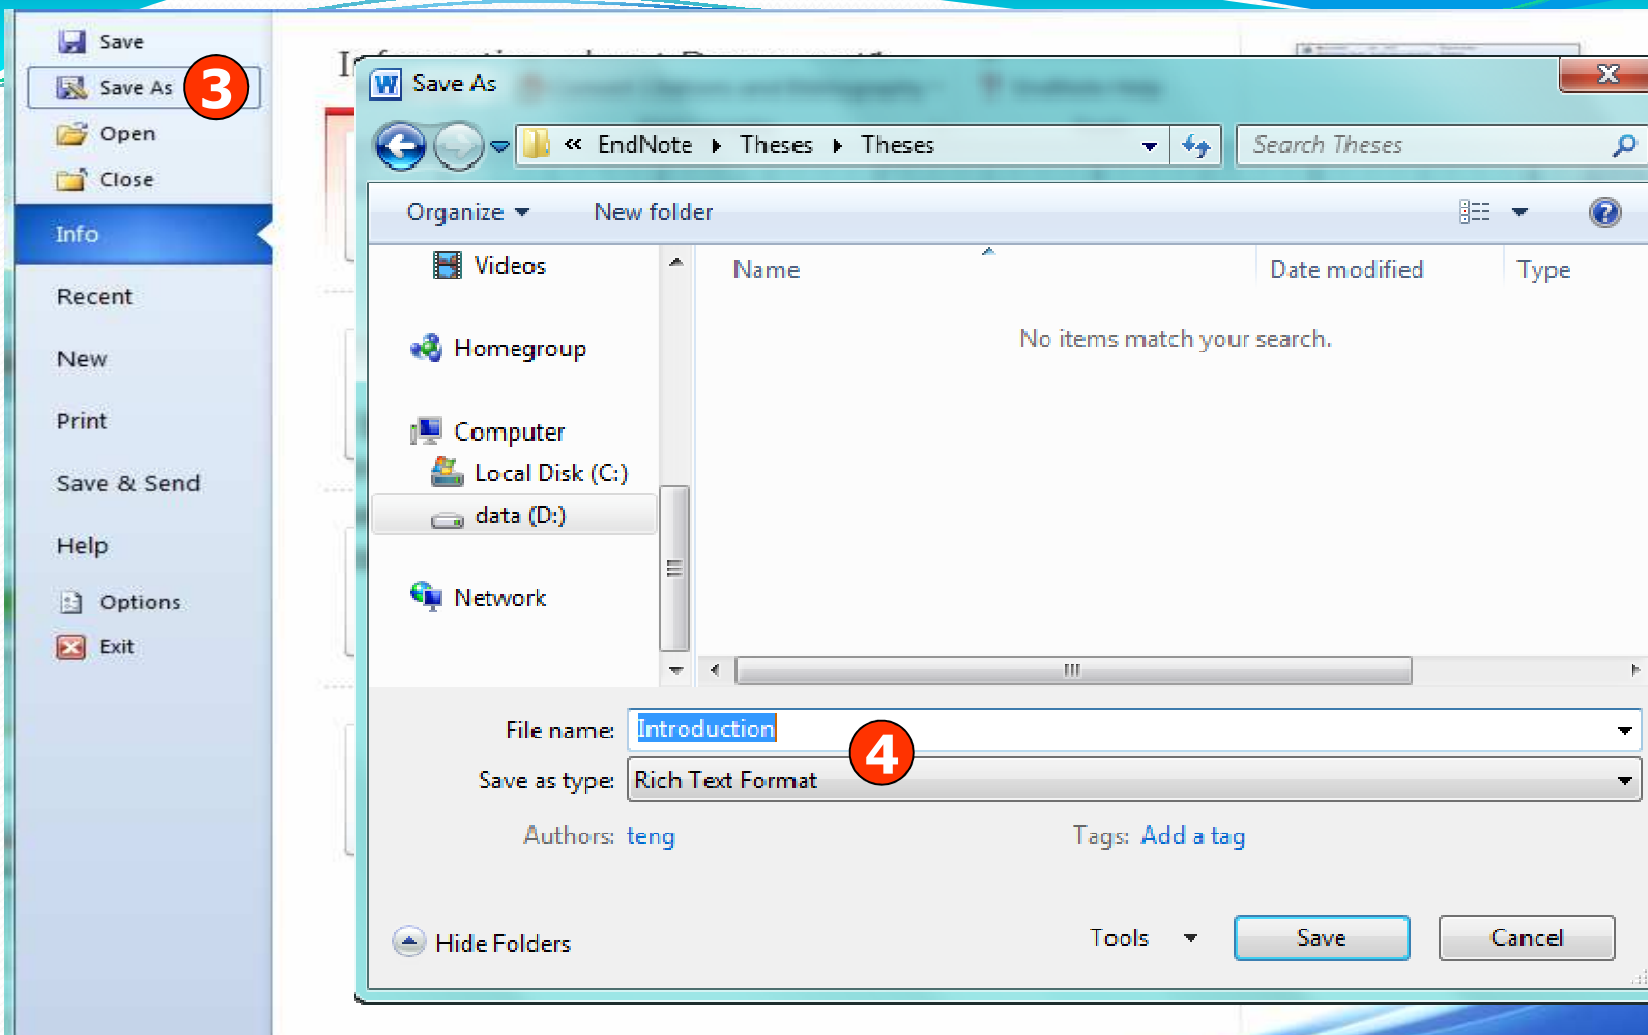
Save
Save As
3
Open
Close
Info
Recent
New
Print
Save & Send
Help
Options
Exit

Save As
« EndNote ▸ Theses ▸ Theses
Search Theses
Organize ▾
New folder
Videos
Homegroup
Computer
Local Disk (C:)
data (D:)
Network
Name
Date modified
Type
No items match your search.
File name: Introduction
4
Save as type: Rich Text Format
Authors: teng
Tags: Add a tag
Hide Folders
Tools
Save
Cancel